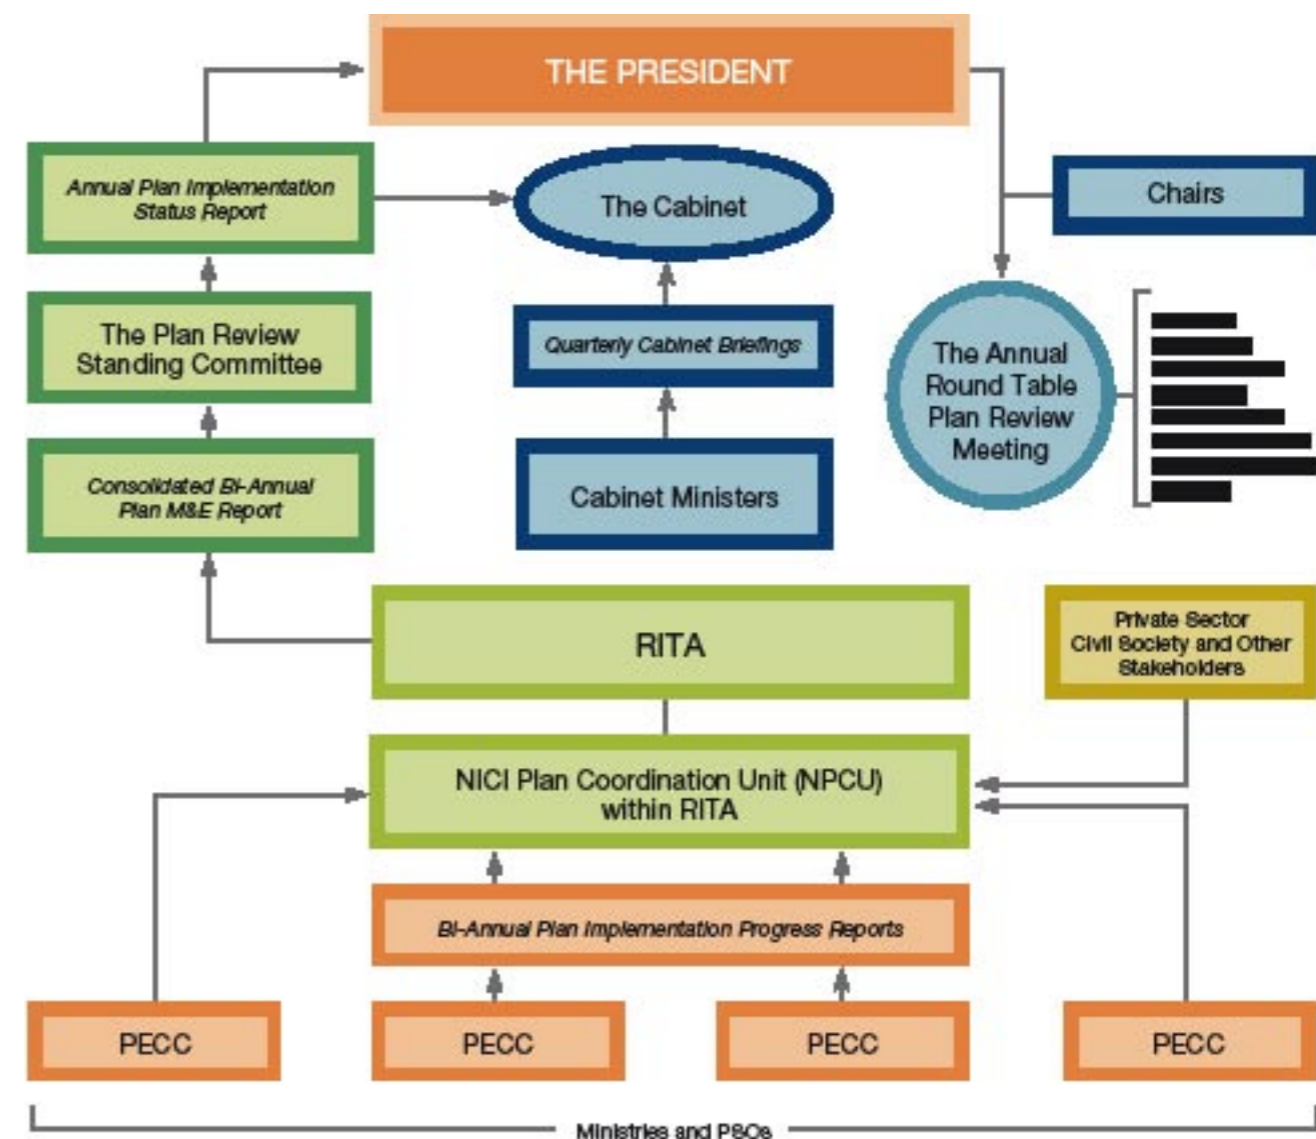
THE PRESIDENT

Annual Plan Implementation Status Report

The Cabinet

Chairs

The Plan Review Standing Committee

Quarterly Cabinet Briefings

The Annual Round Table Plan Review Meeting

Consolidated Bi-Annual Plan M&E Report

Cabinet Ministers

RITA

Private Sector Civil Society and Other Stakeholders

NICI Plan Coordination Unit (NPCU) within RITA

Bi-Annual Plan Implementation Progress Reports

PECC

PECC

PECC

PECC

Ministries and PSOs